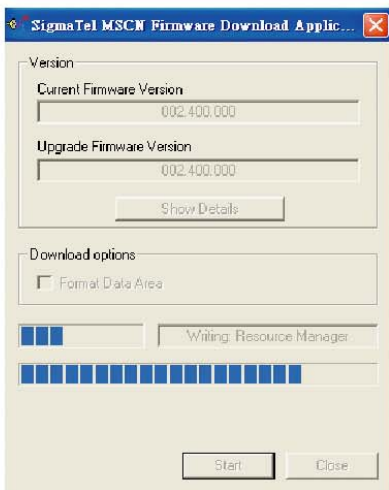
SigmaTel MSCN Firmware Download Applic...

Version

Current Firmware Version

002.400.000

Upgrade Firmware Version

002.400.000

Show Details

Download options

Format Data Area

Writing: Resource Manager

Start

Close